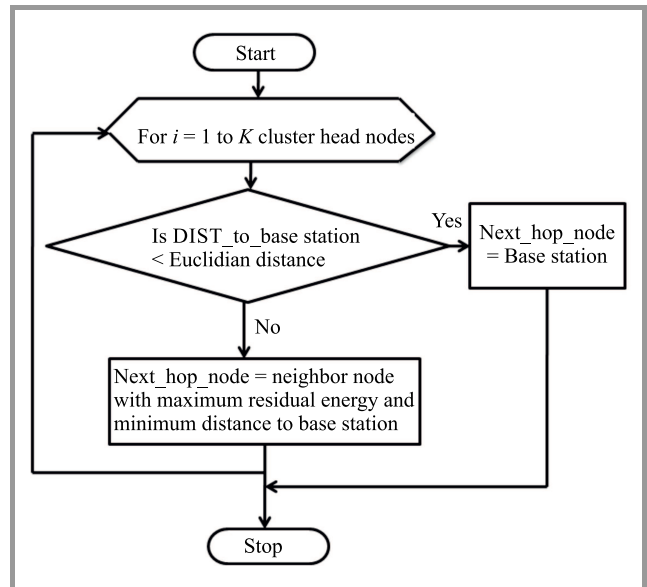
Start

For $i$ = 1 to $K$ cluster head nodes

Is DIST_to_base station < Euclidian distance

Yes

Next_hop_node = Base station

No

Next_hop_node = neighbor node with maximum residual energy and minimum distance to base station

Stop